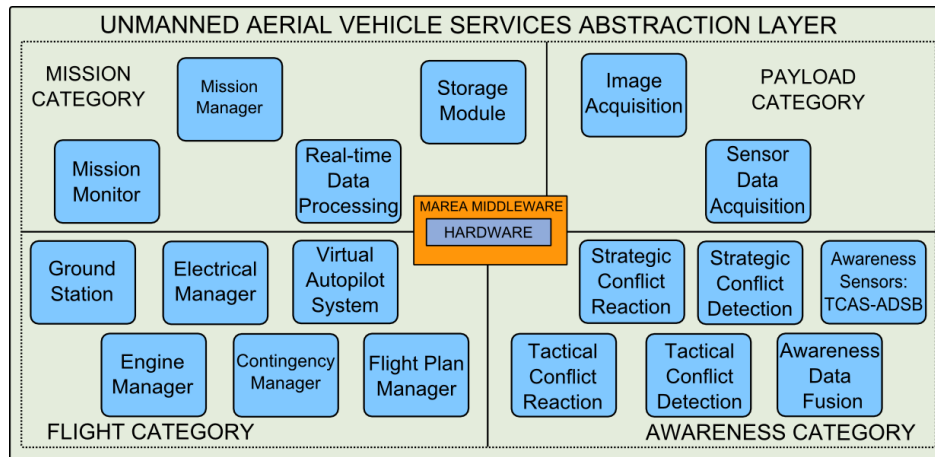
UNMANNED AERIAL VEHICLE SERVICES ABSTRACTION LAYER

MISSION CATEGORY

Mission Manager

Storage Module

Mission Monitor

Real-time Data Processing

Image Acquisition

PAYLOAD CATEGORY

Sensor Data Acquisition

MAREA MIDDLEWARE

HARDWARE

Ground Station

Electrical Manager

Virtual Autopilot System

Engine Manager

Contingency Manager

Flight Plan Manager

FLIGHT CATEGORY

Strategic Conflict Reaction

Strategic Conflict Detection

Awareness Sensors: TCAS-ADSB

Tactical Conflict Reaction

Tactical Conflict Detection

Awareness Data Fusion

AWARENESS CATEGORY